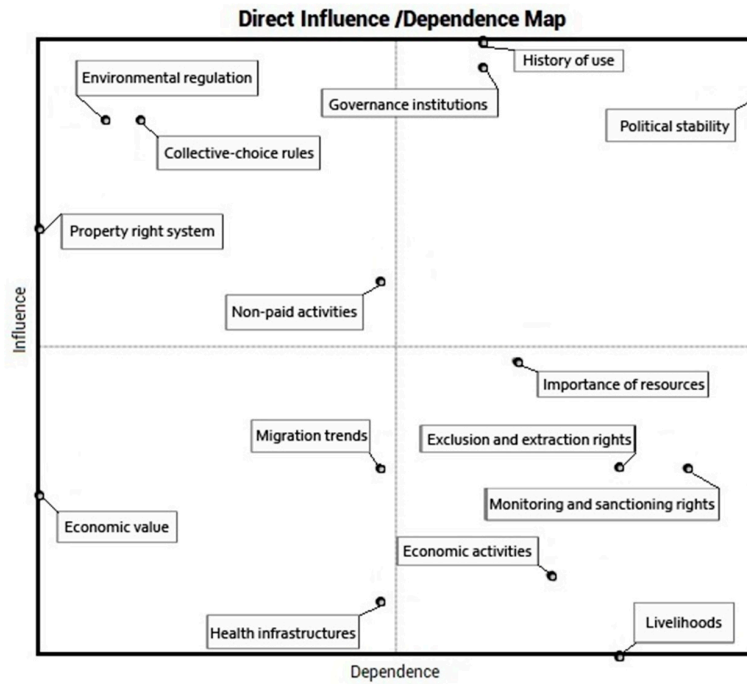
Direct Influence /Dependence Map

History of use

Environmental regulation

Governance institutions

Political stability

Collective-choice rules

Property right system

Influence

Non-paid activities

Importance of resources

Migration trends

Exclusion and extraction rights

Monitoring and sanctioning rights

Economic value

Economic activities

Health infrastructures

Livelihoods

Dependence